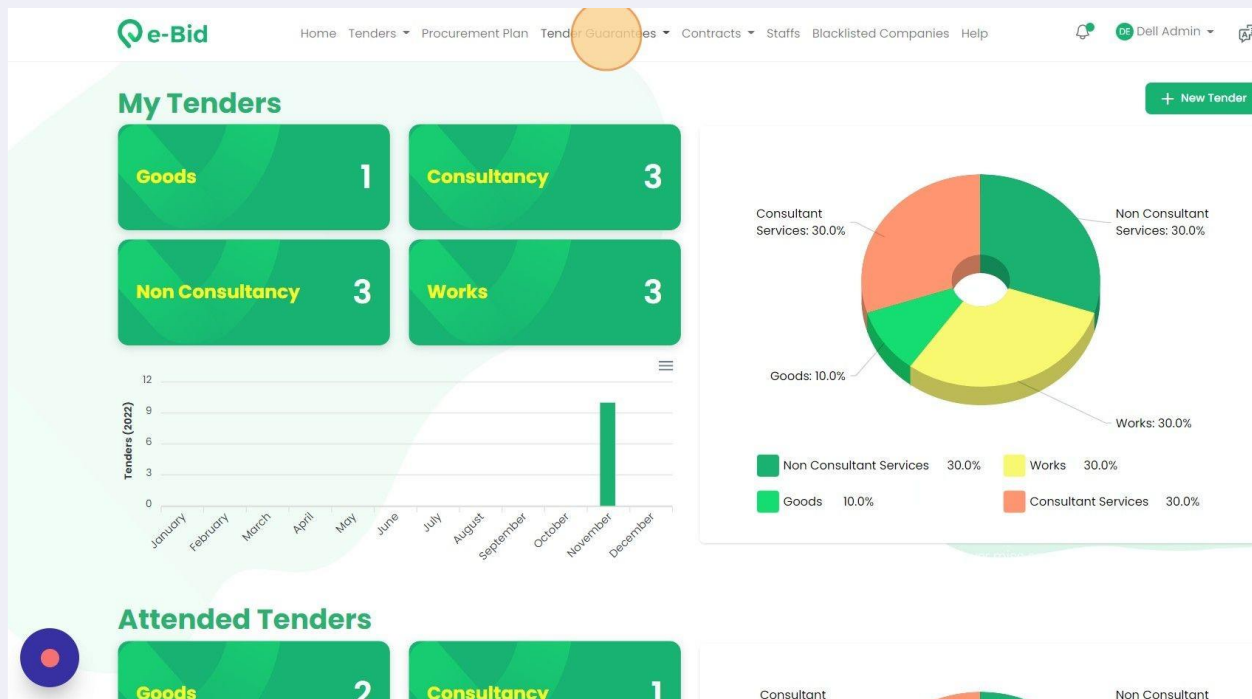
e-Bid

Home Tenders Procurement Plan Tender Guarantees Contracts Staffs Blacklisted Companies Help

DE Dell Admin

My Tenders

+ New Tender

Goods 1

Consultancy 3

Non Consultancy 3

Works 3

Tenders (2022)

12
9
6
3
0

January February March April May June July August September October November December

Consultant Services: 30.0%

Non Consultant Services: 30.0%

Goods: 10.0%

Works: 30.0%

Non Consultant Services 30.0%
Works 30.0%
Goods 10.0%
Consultant Services 30.0%

Attended Tenders

Goods 2

Consultancy 1

Consultant

Non Consultant